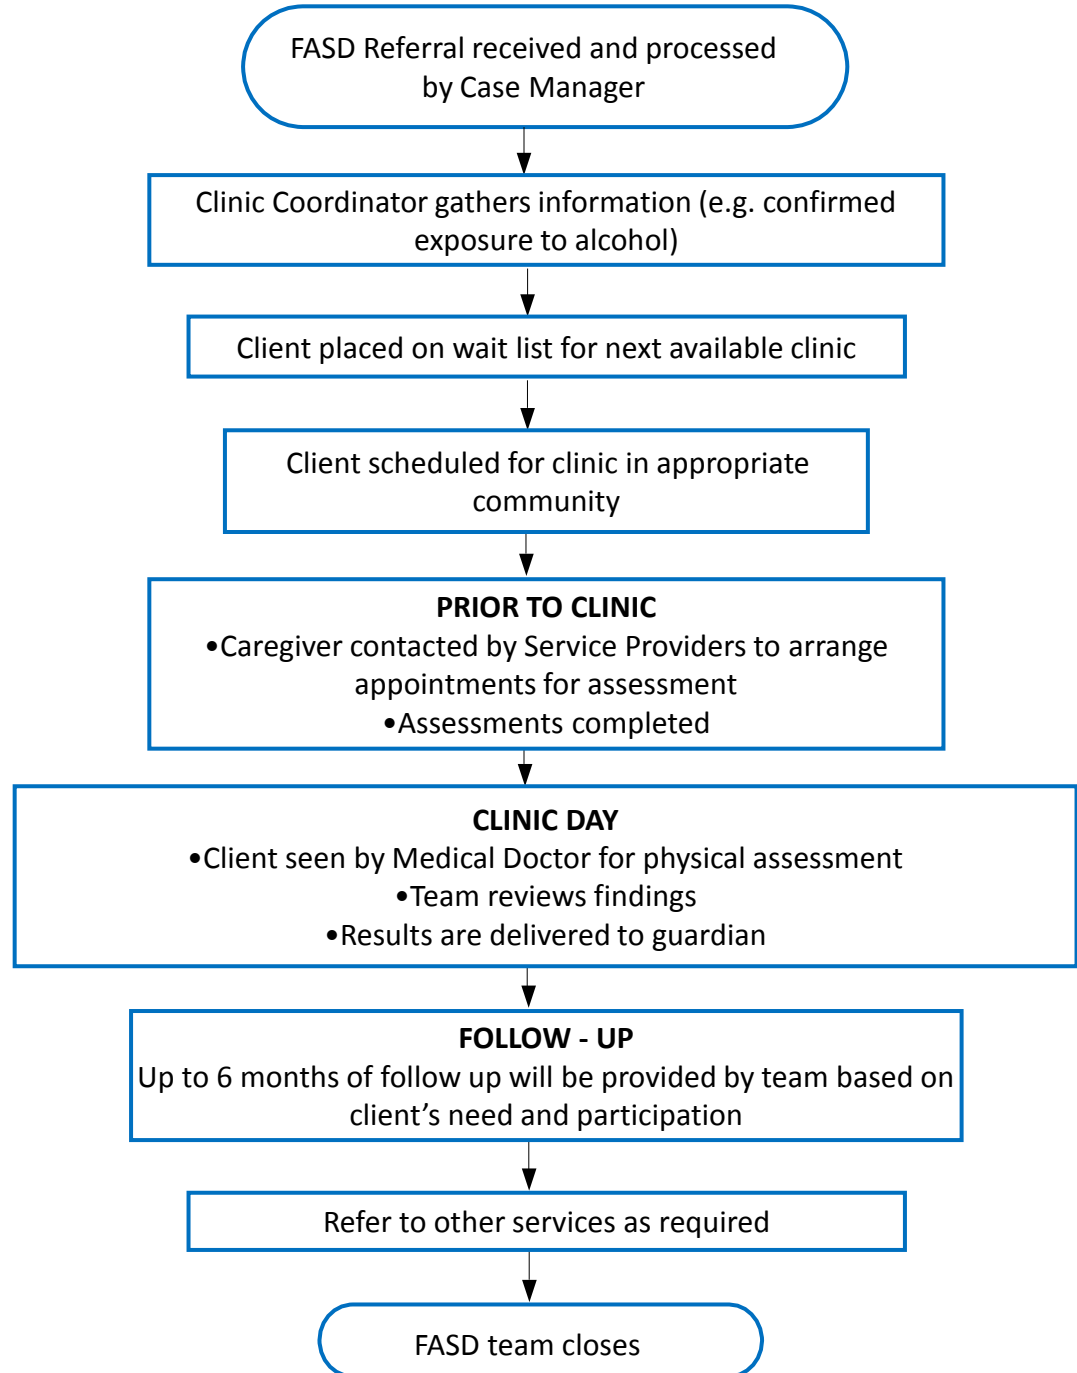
FASD Referral received and processed by Case Manager

Clinic Coordinator gathers information (e.g. confirmed exposure to alcohol)

Client placed on wait list for next available clinic

Client scheduled for clinic in appropriate community

PRIOR TO CLINIC
•Caregiver contacted by Service Providers to arrange appointments for assessment
•Assessments completed

CLINIC DAY
•Client seen by Medical Doctor for physical assessment
•Team reviews findings
•Results are delivered to guardian

FOLLOW - UP
Up to 6 months of follow up will be provided by team based on client’s need and participation

Refer to other services as required

FASD team closes